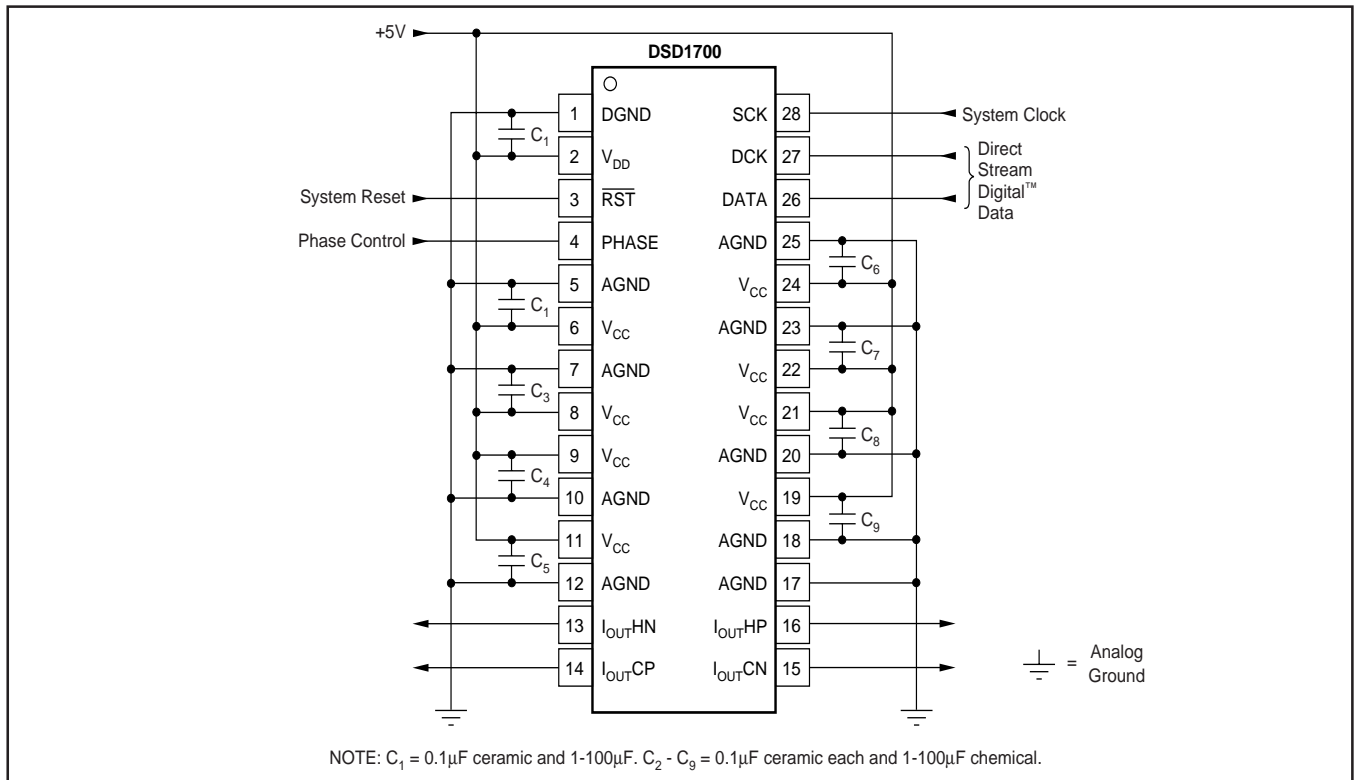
+5V

DSD1700

| | | | |
|---|---|---|---|
| 1 | DGND | SCK | 28 |
| 2 | $V_{DD}$ | DCK | 27 |
| 3 | $\overline{RST}$ | DATA | 26 |
| 4 | PHASE | AGND | 25 |
| 5 | AGND | $V_{CC}$ | 24 |
| 6 | $V_{CC}$ | AGND | 23 |
| 7 | AGND | $V_{CC}$ | 22 |
| 8 | $V_{CC}$ | $V_{CC}$ | 21 |
| 9 | $V_{CC}$ | AGND | 20 |
| 10 | AGND | $V_{CC}$ | 19 |
| 11 | $V_{CC}$ | AGND | 18 |
| 12 | AGND | AGND | 17 |
| 13 | $I_{OUT}$HN | $I_{OUT}$HP | 16 |
| 14 | $I_{OUT}$CP | $I_{OUT}$CN | 15 |

$C_1$ $C_1$ $C_3$ $C_4$ $C_5$ $C_6$ $C_7$ $C_8$ $C_9$

System Reset

Phase Control

System Clock

Direct Stream Digital™ Data

= Analog Ground

NOTE: $C_1$ = 0.1μF ceramic and 1-100μF. $C_2$ - $C_9$ = 0.1μF ceramic each and 1-100μF chemical.